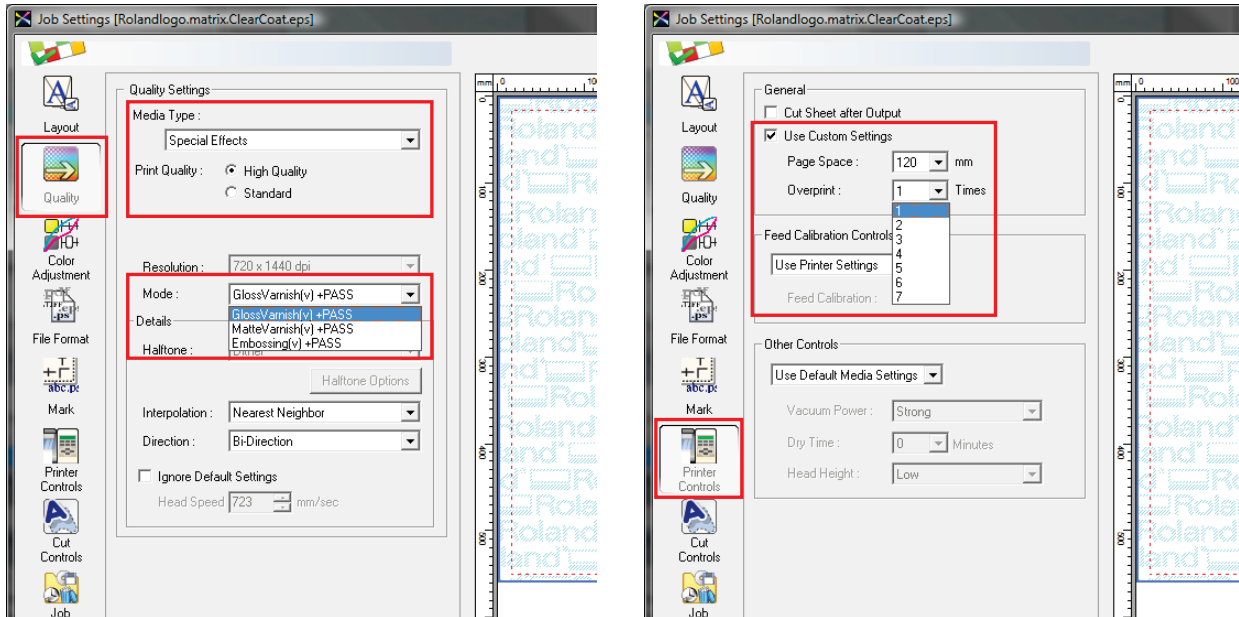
Job Settings [Rolandlogo.matrix.ClearCoat.eps]

Layout

Quality

Color Adjustment

File Format

Mark

Printer Controls

Cut Controls

Job

Quality Settings

Media Type :

Special Effects

Print Quality : High Quality

Standard

Resolution : 720 x 1440 dpi

Mode : GlossVarnish(v) +PASS

GlossVarnish(v) +PASS
MatteVarnish(v) +PASS
Embossing(v) +PASS

Details

Halftone : Dither

Halftone Options

Interpolation : Nearest Neighbor

Direction : Bi-Direction

Ignore Default Settings

Head Speed 723 mm/sec

Job Settings [Rolandlogo.matrix.ClearCoat.eps]

Layout

Quality

Color Adjustment

File Format

Mark

Printer Controls

Cut Controls

Job

General

Cut Sheet after Output

Use Custom Settings

Page Space : 120 mm

Overprint : 1 Times

1
2
3
4
5
6
7

Feed Calibration Controls

Use Printer Settings

Feed Calibration :

Other Controls

Use Default Media Settings

Vacuum Power : Strong

Dry Time : 0 Minutes

Head Height : Low